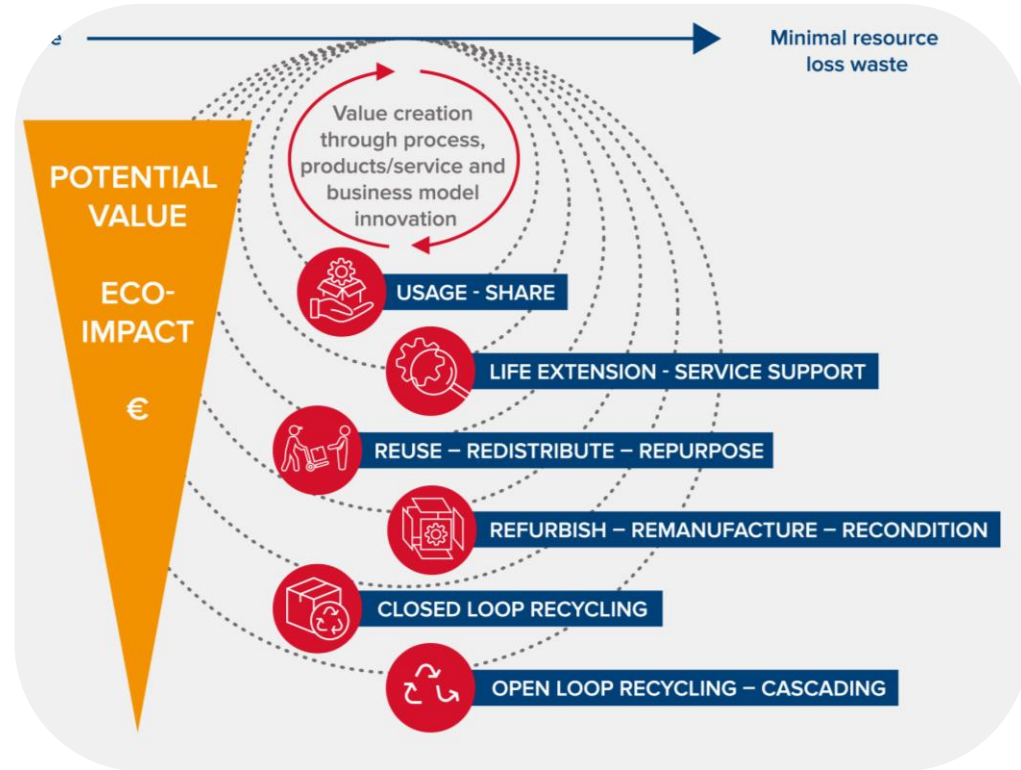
e

Minimal resource loss waste

Value creation through process, products/service and business model innovation

POTENTIAL VALUE

ECO-IMPACT

€

USAGE - SHARE

LIFE EXTENSION - SERVICE SUPPORT

REUSE – REDISTRIBUTE – REPURPOSE

REFURBISH – REMANUFACTURE – RECONDITION

CLOSED LOOP RECYCLING

OPEN LOOP RECYCLING – CASCADING